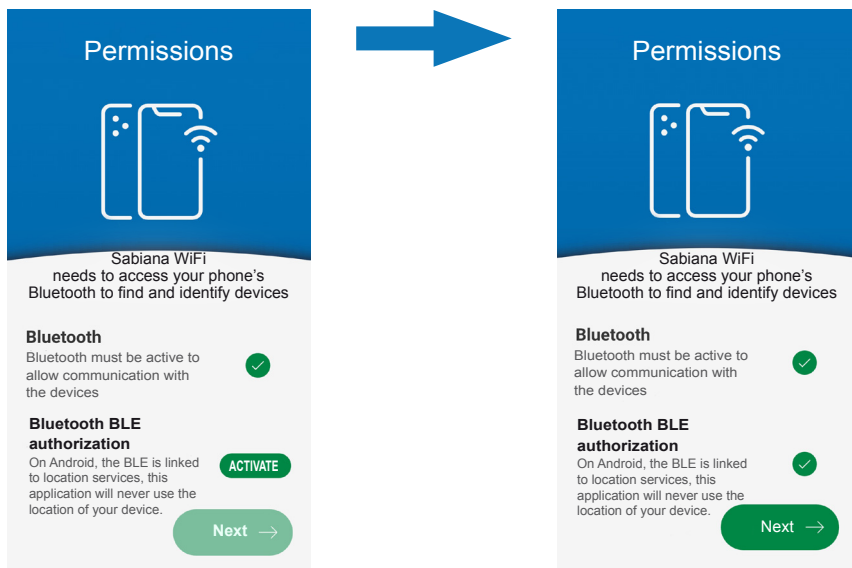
Permissions

Sabiana WiFi needs to access your phone's Bluetooth to find and identify devices

Bluetooth
Bluetooth must be active to allow communication with the devices

Bluetooth BLE authorization
On Android, the BLE is linked to location services, this application will never use the location of your device.

ACTIVATE

Next

Permissions

Sabiana WiFi needs to access your phone's Bluetooth to find and identify devices

Bluetooth
Bluetooth must be active to allow communication with the devices

Bluetooth BLE authorization
On Android, the BLE is linked to location services, this application will never use the location of your device.

Next